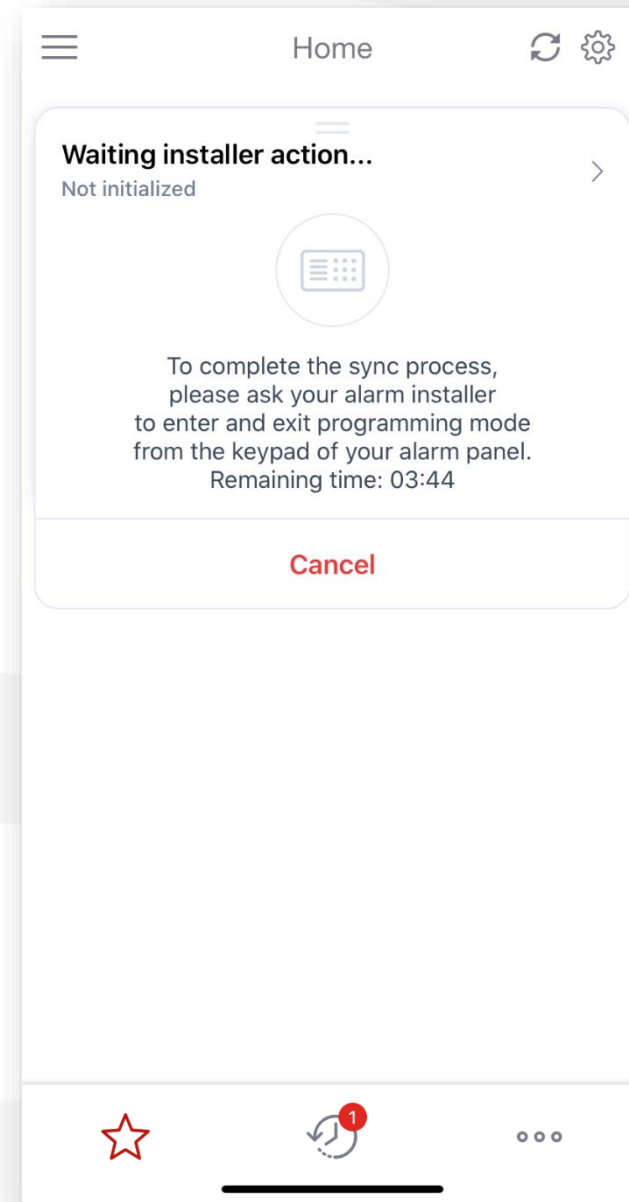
Home

Waiting installer action...
Not initialized

To complete the sync process, please ask your alarm installer to enter and exit programming mode from the keypad of your alarm panel. Remaining time: 03:44

Cancel

1